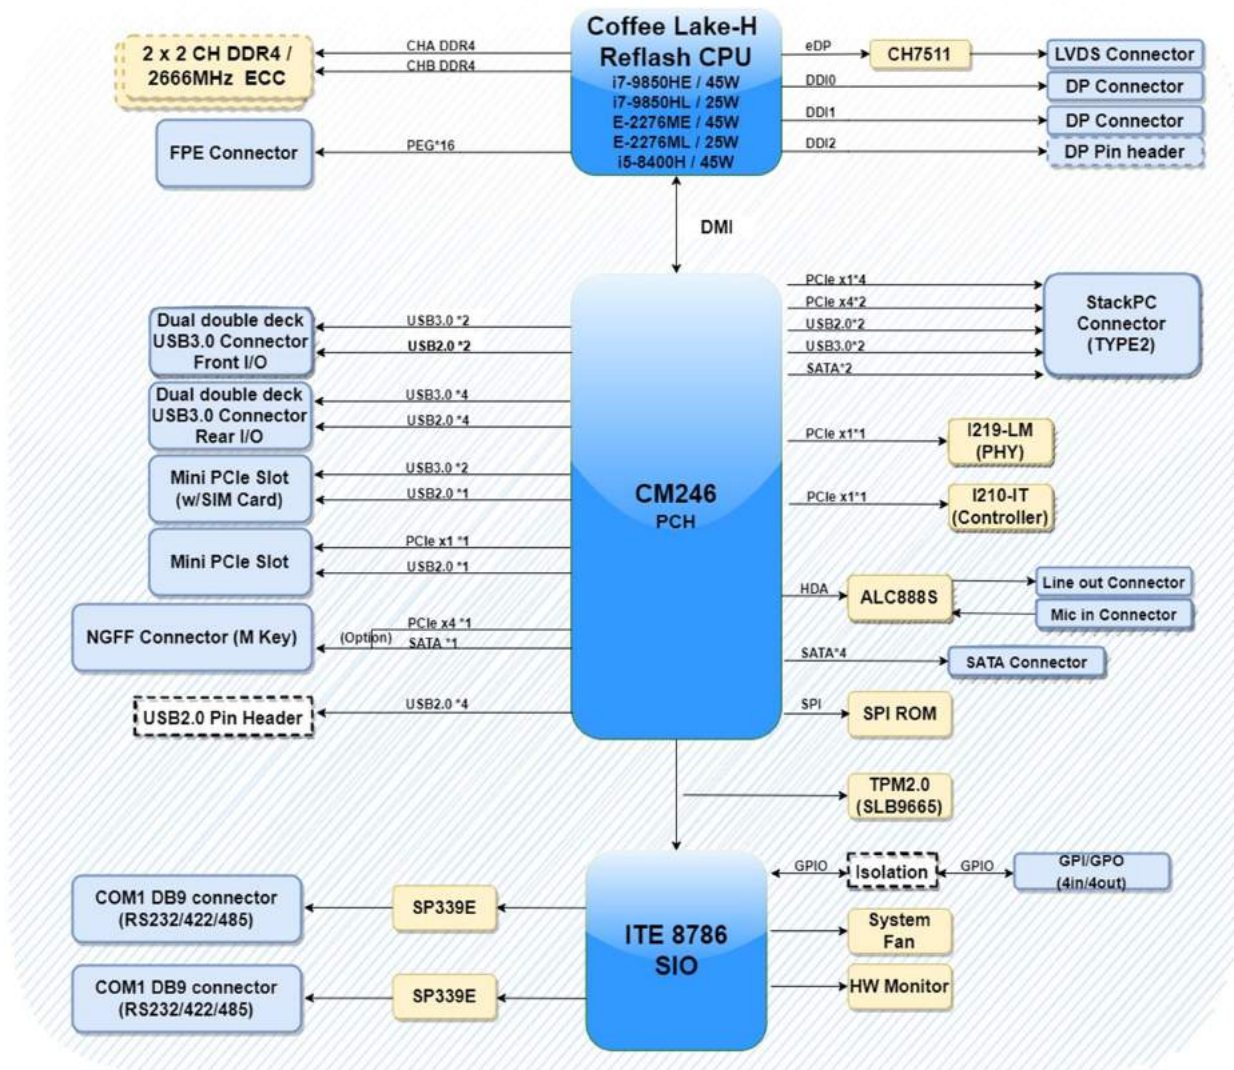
Coffee Lake-H
Reflash CPU
i7-9850HE / 45W
i7-9850HL / 25W
E-2276ME / 45W
E-2276ML / 25W
i5-8400H / 45W

2 x 2 CH DDR4 / 2666MHz ECC
CHA DDR4
CHB DDR4

FPE Connector
PEG*16

eDP
CH7511
LVDS Connector
DDI0
DP Connector
DDI1
DP Connector
DDI2
DP Pin header

DMI

CM246
PCH

PCIe x1*4
PCIe x4*2
USB2.0*2
USB3.0*2
SATA*2
StackPC Connector (TYPE2)

Dual double deck USB3.0 Connector Front I/O
USB3.0 *2
USB2.0 *2

Dual double deck USB3.0 Connector Rear I/O
USB3.0 *4
USB2.0 *4

Mini PCIe Slot (w/SIM Card)
USB3.0 *2
USB2.0 *1

Mini PCIe Slot
PCIe x1 *1
USB2.0 *1

NGFF Connector (M Key)
(Option)
PCIe x4 *1
SATA *1

USB2.0 Pin Header
USB2.0 *4

PCIe x1*1
I219-LM (PHY)
PCIe x1*1
I210-IT (Controller)

HDA
ALC888S
Line out Connector
Mic in Connector

SATA*4
SATA Connector

SPI
SPI ROM

TPM2.0 (SLB9665)

ITE 8786
SIO

GPIO
Isolation
GPIO
GPI/GPO (4in/4out)

System Fan
HW Monitor

COM1 DB9 connector (RS232/422/485)
SP339E
COM1 DB9 connector (RS232/422/485)
SP339E